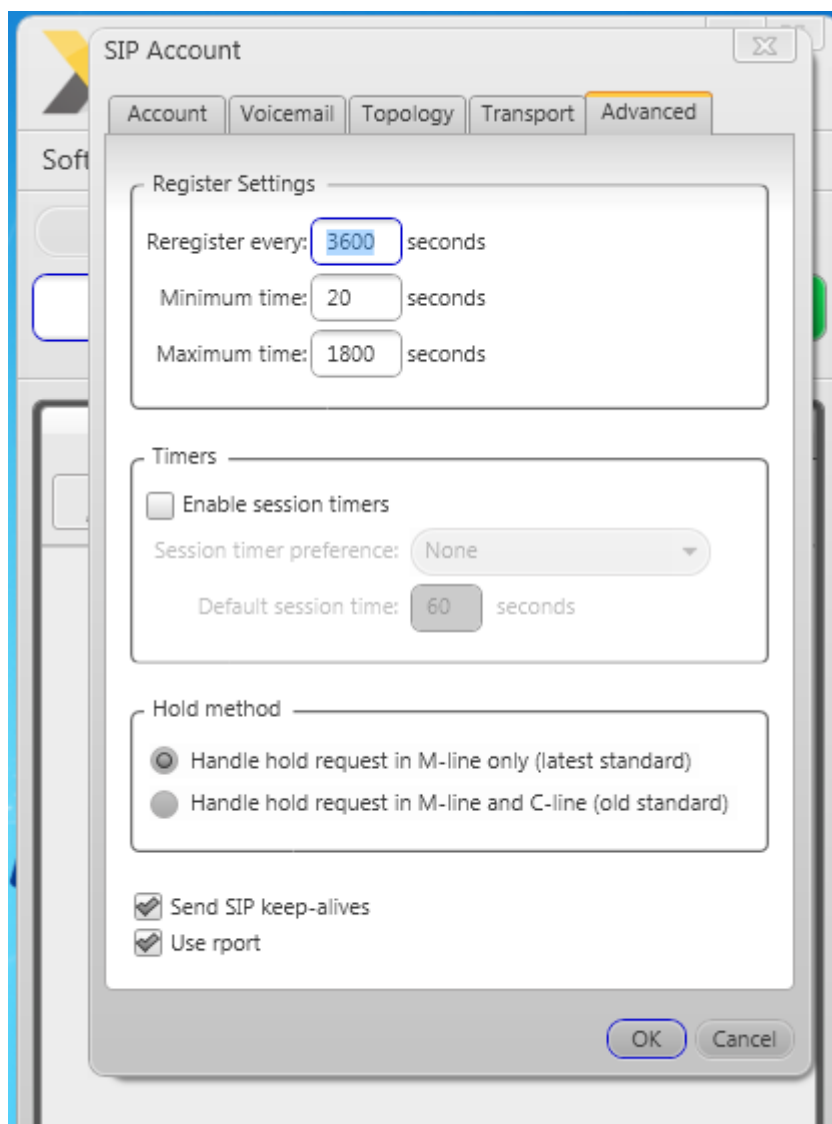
Soft

SIP Account

Account | Voicemail | Topology | Transport | Advanced

Register Settings

Reregister every: 3600 seconds

Minimum time: 20 seconds

Maximum time: 1800 seconds

Timers

Enable session timers

Session timer preference: None

Default session time: 60 seconds

Hold method

Handle hold request in M-line only (latest standard)

Handle hold request in M-line and C-line (old standard)

Send SIP keep-alives

Use rport

OK Cancel